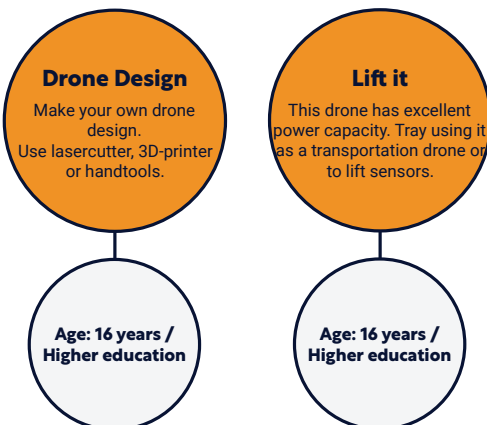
Drone Design

Make your own drone design.
Use lasercutter, 3D-printer or handtools.

Age: 16 years / Higher education

Lift it

This drone has excellent power capacity. Tray using it as a transportation drone or to lift sensors.

Age: 16 years / Higher education